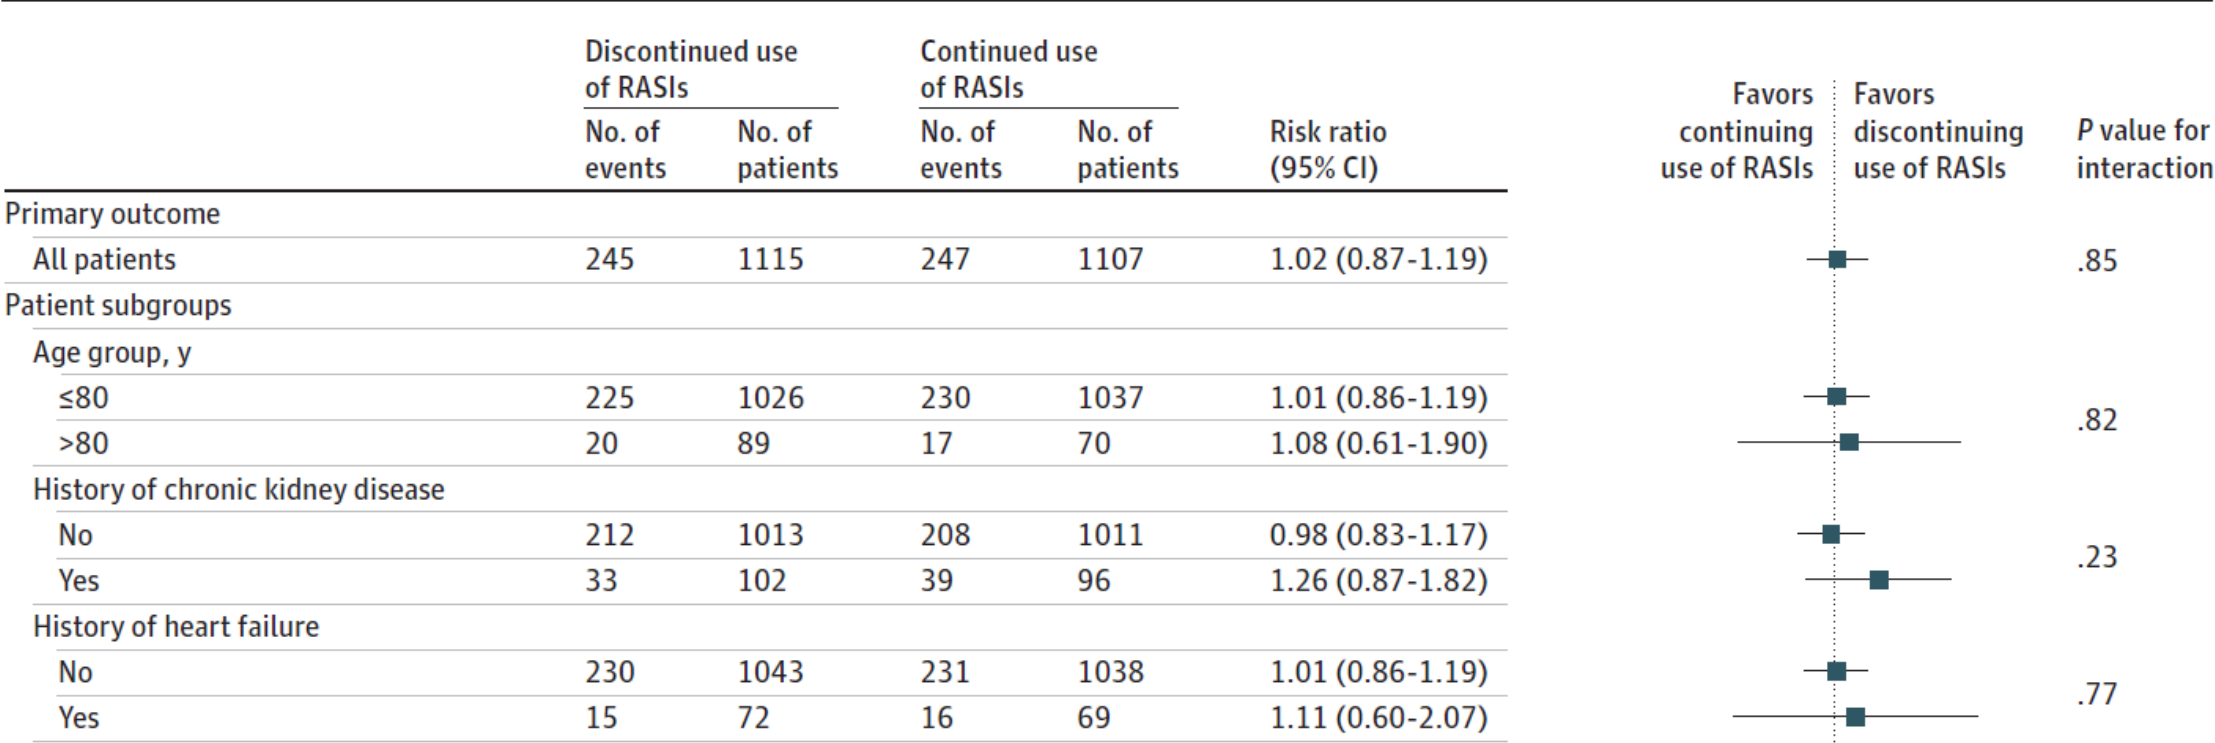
| | Discontinued use of RASIs No. of events | Discontinued use of RASIs No. of patients | Continued use of RASIs No. of events | Continued use of RASIs No. of patients | Risk ratio (95% CI) | Favors continuing use of RASIs / Favors discontinuing use of RASIs | P value for interaction |
|---|---|---|---|---|---|---|---|
| Primary outcome | | | | | | | |
| All patients | 245 | 1115 | 247 | 1107 | 1.02 (0.87-1.19) | | .85 |
| Patient subgroups | | | | | | | |
| Age group, y | | | | | | | |
| ≤80 | 225 | 1026 | 230 | 1037 | 1.01 (0.86-1.19) | | .82 |
| >80 | 20 | 89 | 17 | 70 | 1.08 (0.61-1.90) | | |
| History of chronic kidney disease | | | | | | | |
| No | 212 | 1013 | 208 | 1011 | 0.98 (0.83-1.17) | | .23 |
| Yes | 33 | 102 | 39 | 96 | 1.26 (0.87-1.82) | | |
| History of heart failure | | | | | | | |
| No | 230 | 1043 | 231 | 1038 | 1.01 (0.86-1.19) | | .77 |
| Yes | 15 | 72 | 16 | 69 | 1.11 (0.60-2.07) | | |